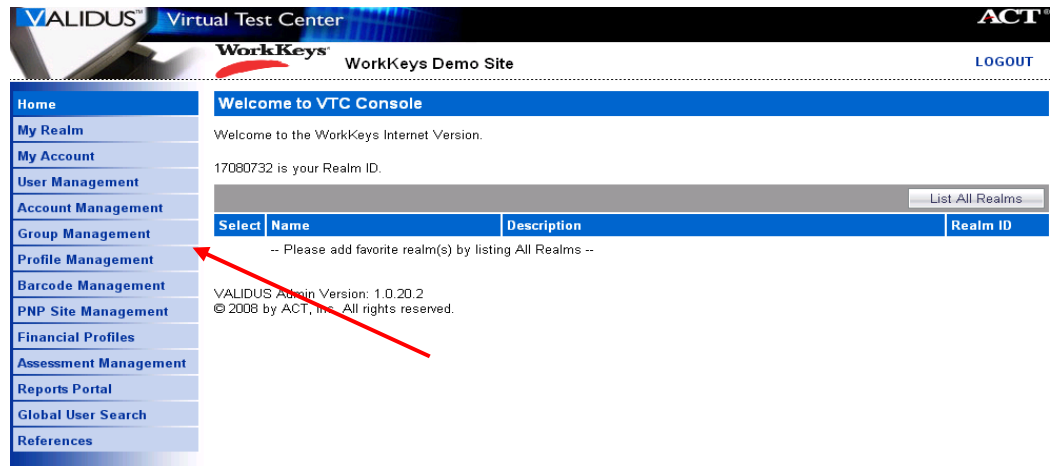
VALIDUS™ Virtual Test Center

ACT®

WorkKeys®

WorkKeys Demo Site

LOGOUT

Home
My Realm
My Account
User Management
Account Management
Group Management
Profile Management
Barcode Management
PNP Site Management
Financial Profiles
Assessment Management
Reports Portal
Global User Search
References

Welcome to VTC Console

Welcome to the WorkKeys Internet Version.

17080732 is your Realm ID.

List All Realms

| Select | Name | Description | Realm ID |
|---|---|---|---|
| | -- Please add favorite realm(s) by listing All Realms -- | | |

VALIDUS Admin Version: 1.0.20.2
© 2008 by ACT, Inc. All rights reserved.